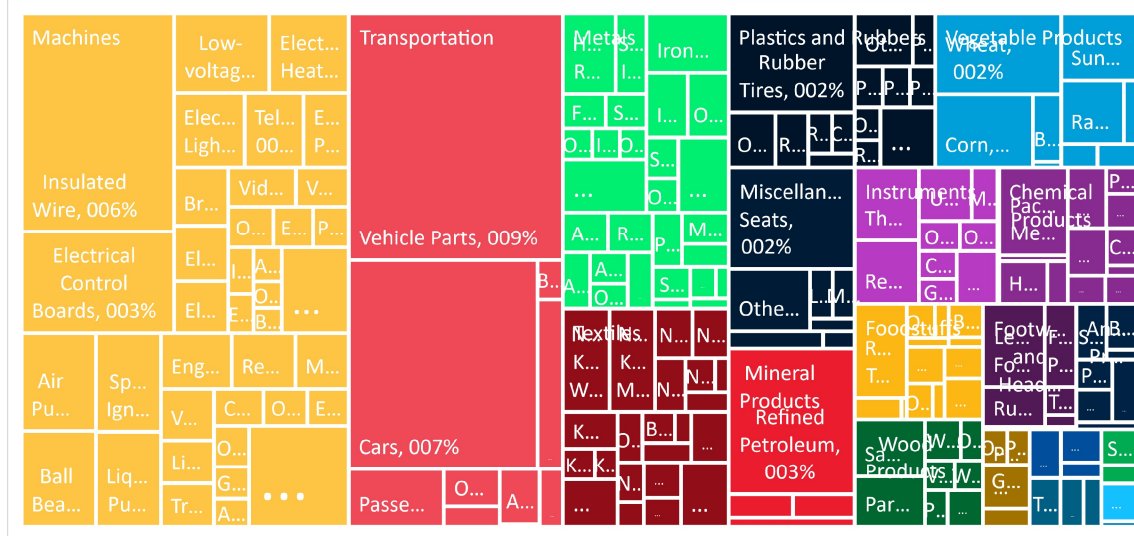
Machines

Insulated Wire, 006%

Electrical Control Boards, 003%

Air Pu...

Sp... Ign...

Ball Bea...

Liq... Pu...

Low-voltag...

Elect... Heat...

Elec... Ligh...

Tel... 00...

E... P...

Br...

Vid...

V...

O...

E...

P...

El...

I...

A...

O...

El...

E...

B...

...

Eng...

Re...

M...

V...

C...

O...

E...

Li...

O...

G...

Tr...

A...

...

Transportation

Vehicle Parts, 009%

B...

Cars, 007%

Passe...

O...

A...

Metals

H...

S...

Iron...

R...

I...

F...

S...

I...

O...

O...

I...

S...

...

O...

...

A...

R...

P...

M...

A...

A...

O...

S...

Textiles

K...

N...

N...

K...

N...

W...

M...

N...

K...

O...

B...

K...

K...

N...

Plastics and Rubber Tires, 002%

Rubbers

Ot...

P...

P...

P...

O...

R...

R...

C...

O...

R...

...

Miscellan... Seats, 002%

Othe...

L...

M...

Mineral Products Refined Petroleum, 003%

Vegetable Products Wheat, 002%

Sun...

Ra...

Corn,...

B...

Instruments Th...

U...

M...

O...

O...

Re...

C...

G...

Chemical Products Pac... Me...

P...

C...

H...

Foodstuffs R...

O...

B...

T...

D...

Footwear and Headwear Le... Fo...

F...

S...

Ru...

T...

An... Pr...

P...

Wood Products Sa...

W...

D...

V...

W...

Par...

P...

Op...

P...

G...

T...

S...